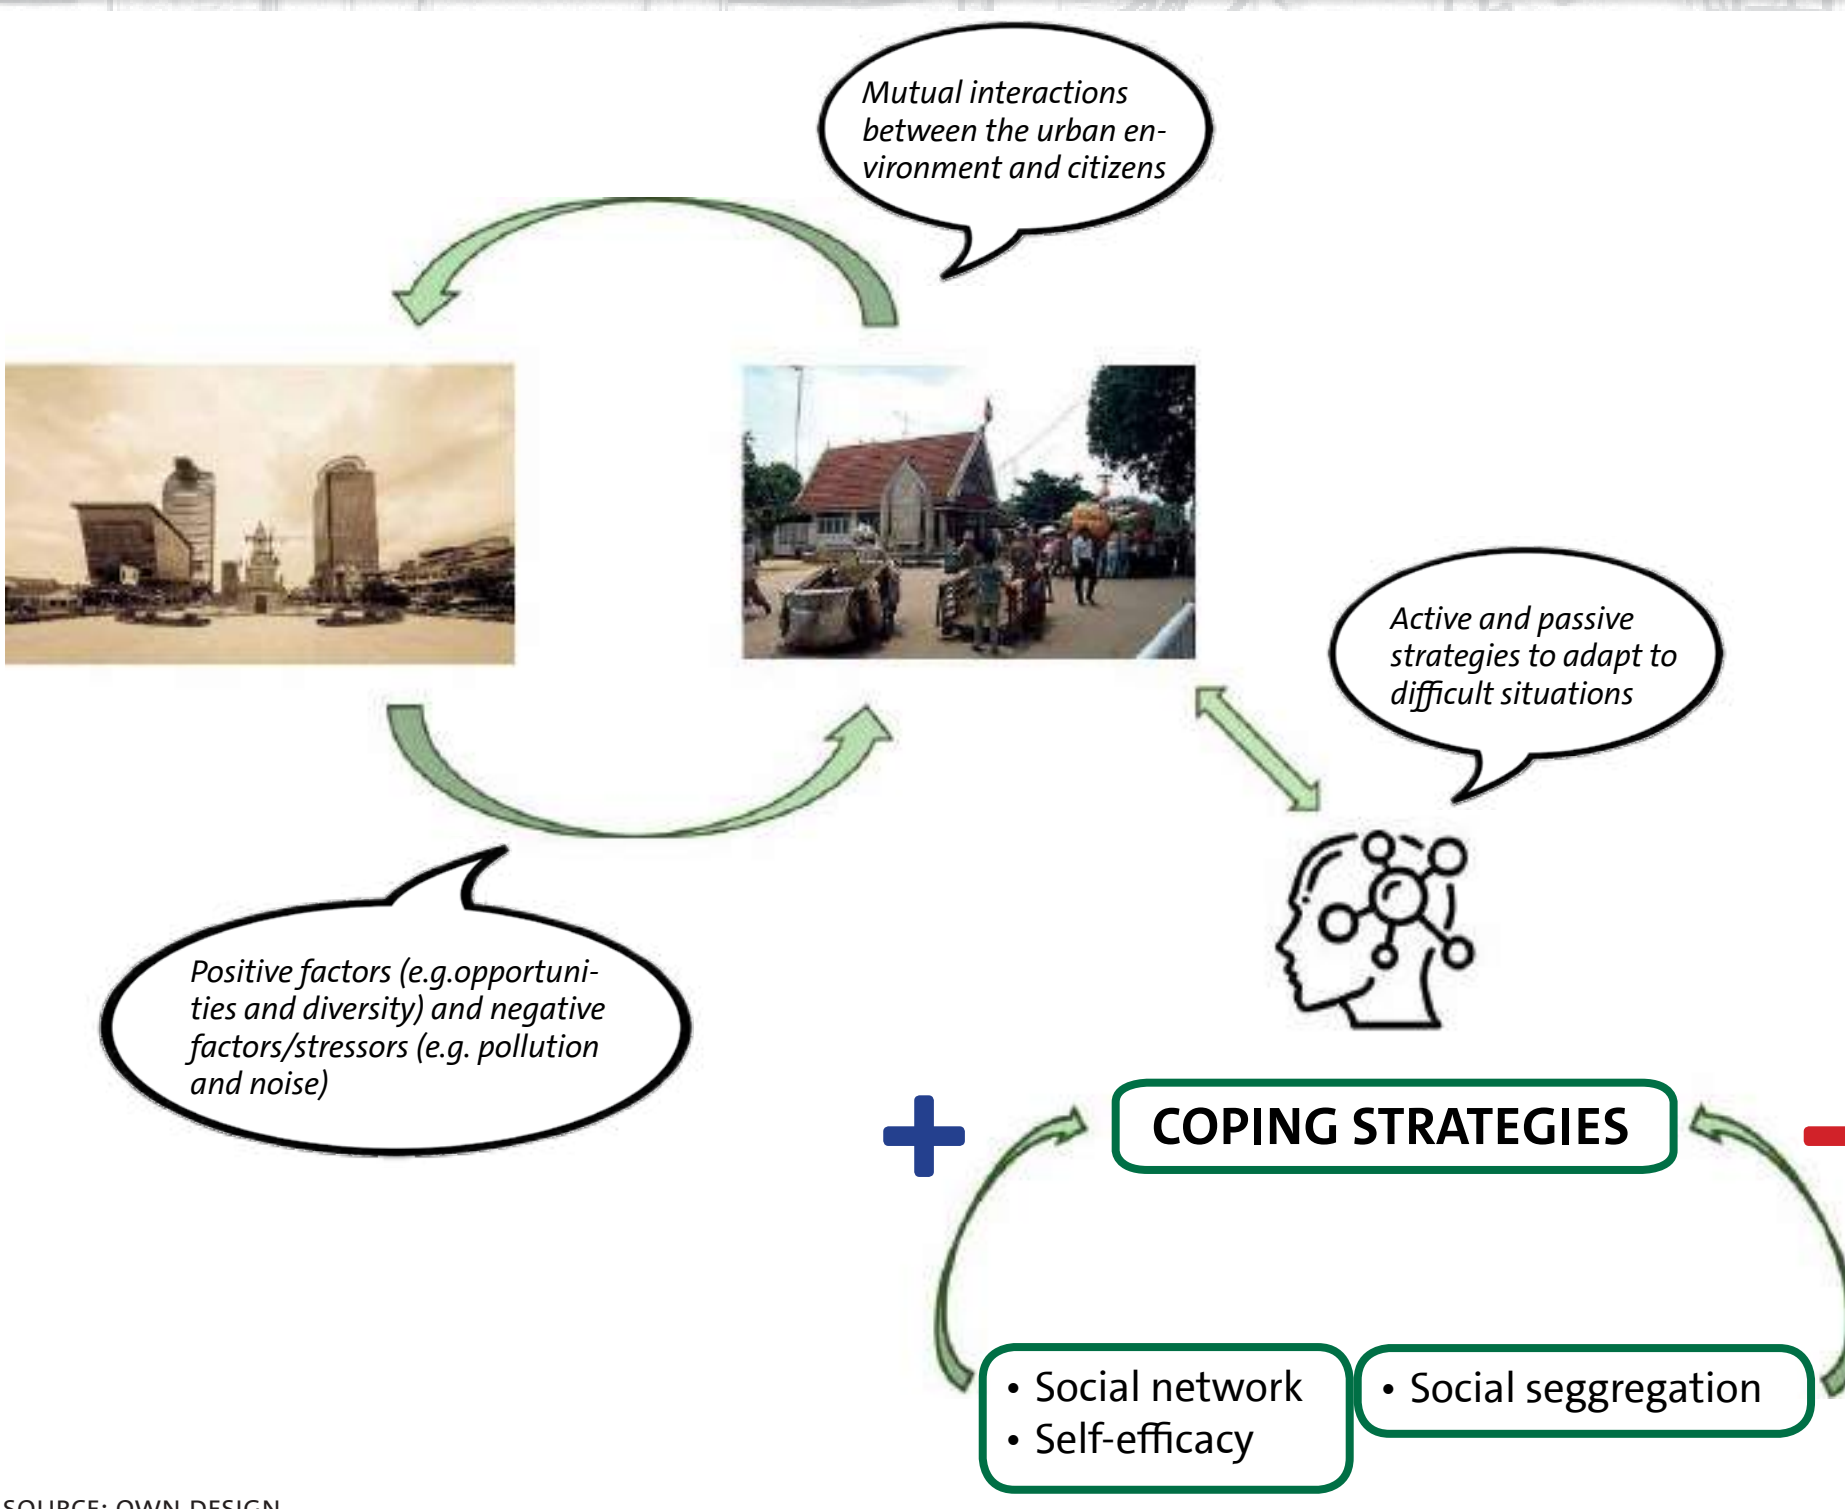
Mutual interactions between the urban environment and citizens

Active and passive strategies to adapt to difficult situations

Positive factors (e.g.opportunities and diversity) and negative factors/stressors (e.g. pollution and noise)

+

COPING STRATEGIES

-

• Social network
• Self-efficacy

• Social seggregation

SOURCE: OWN DESIGN